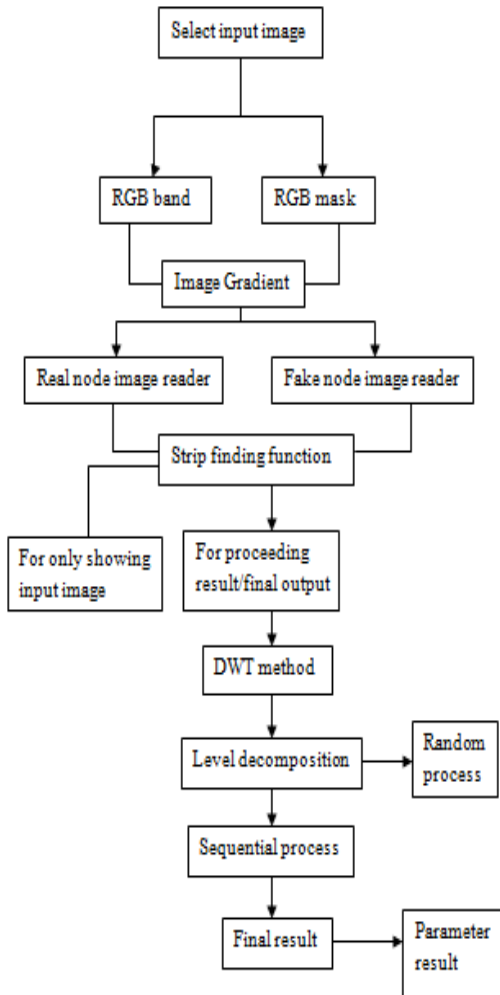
Select input image

RGB band

RGB mask

Image Gradient

Real node image reader

Fake node image reader

Strip finding function

For only showing input image

For proceeding result/final output

DWT method

Level decomposition

Random process

Sequential process

Final result

Parameter result